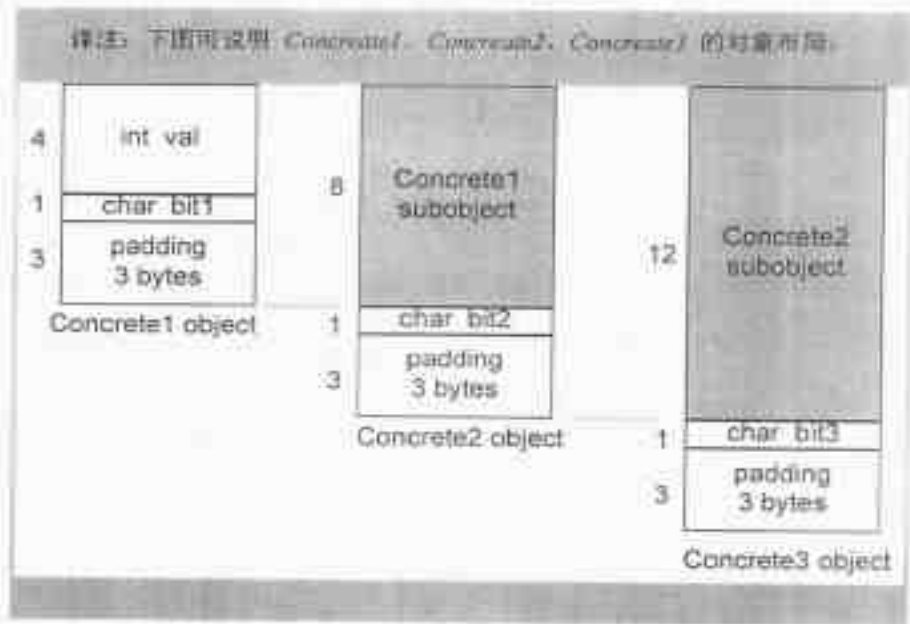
译注：下图可说明 Concrete1、Concrete2、Concrete3 的对象布局。

4
int val
1
char bit1
3
padding 3 bytes
Concrete1 object

8
Concrete1 subobject
1
char bit2
3
padding 3 bytes
Concrete2 object

12
Concrete2 subobject
1
char bit3
3
padding 3 bytes
Concrete3 object